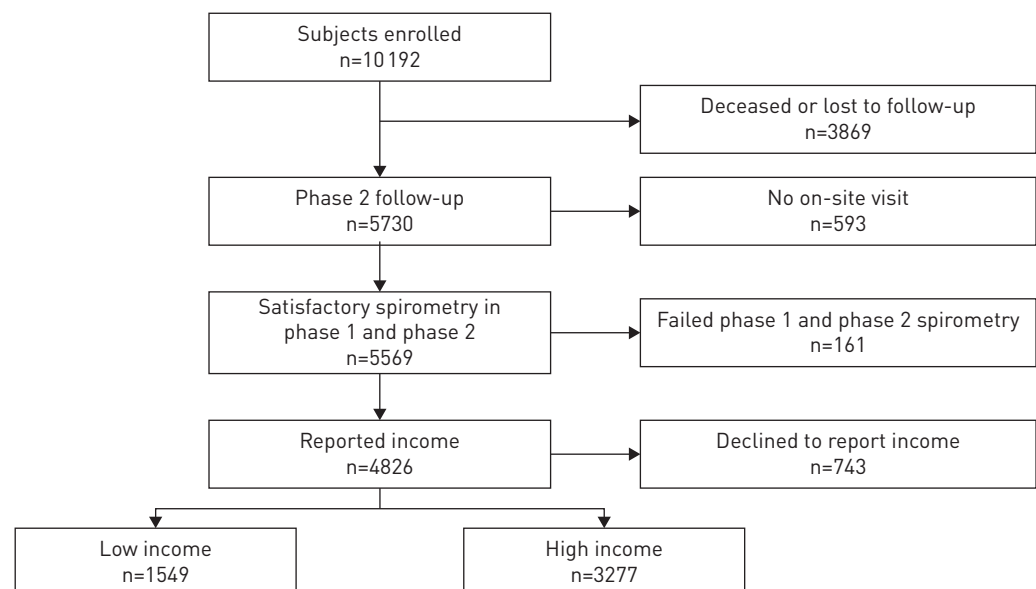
Subjects enrolled
n=10192

Deceased or lost to follow-up
n=3869

Phase 2 follow-up
n=5730

No on-site visit
n=593

Satisfactory spirometry in phase 1 and phase 2
n=5569

Failed phase 1 and phase 2 spirometry
n=161

Reported income
n=4826

Declined to report income
n=743

Low income
n=1549

High income
n=3277